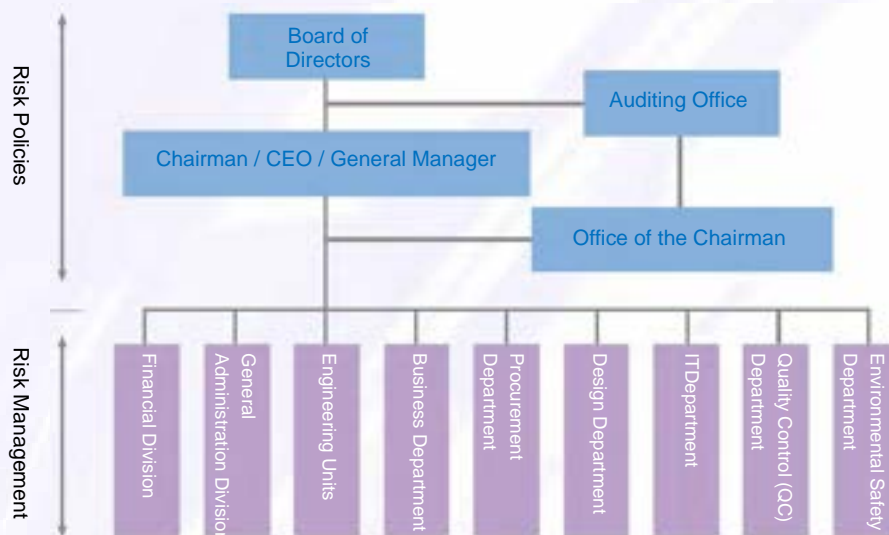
Risk Policies

Board of Directors

Auditing Office

Chairman / CEO / General Manager

Office of the Chairman

Risk Management

Financial Division

General Administration Division

Engineering Units

Business Department

Procurement Department

Design Department

ITDepartment

Quality Control (QC) Department

Environmental Safety Department